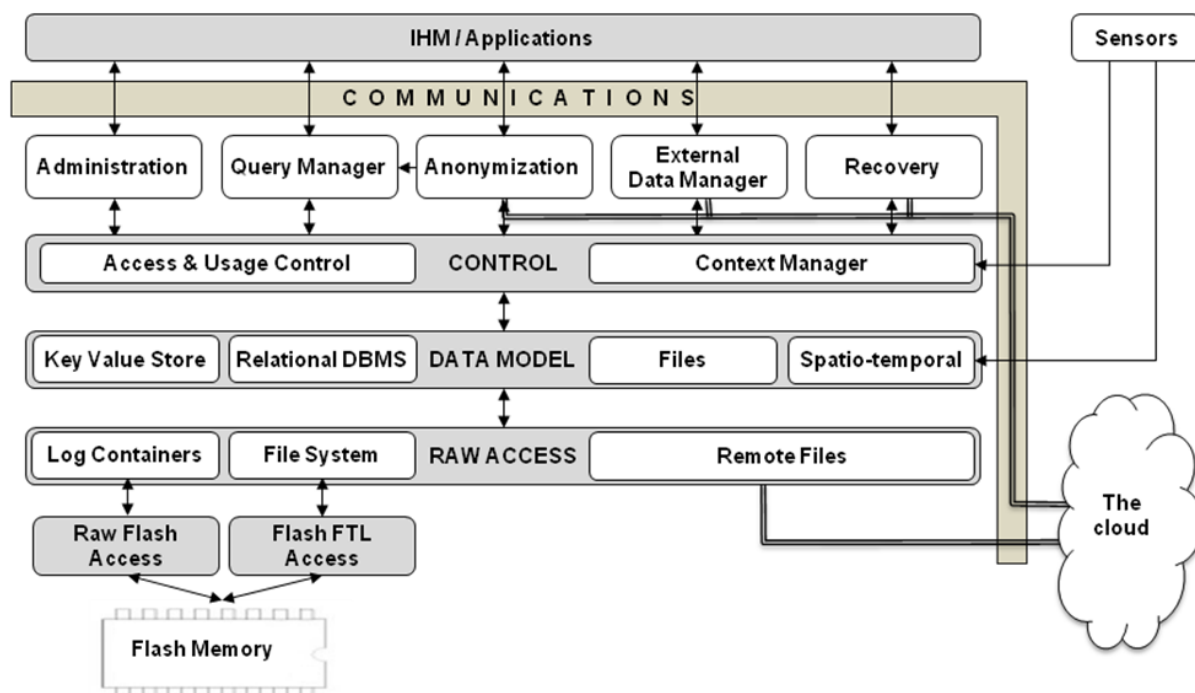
IHM / Applications

Sensors

COMMUNICATIONS

Administration

Query Manager

Anonymization

External Data Manager

Recovery

Access & Usage Control

CONTROL

Context Manager

Key Value Store

Relational DBMS

DATA MODEL

Files

Spatio-temporal

Log Containers

File System

RAW ACCESS

Remote Files

The cloud

Raw Flash Access

Flash FTL Access

Flash Memory